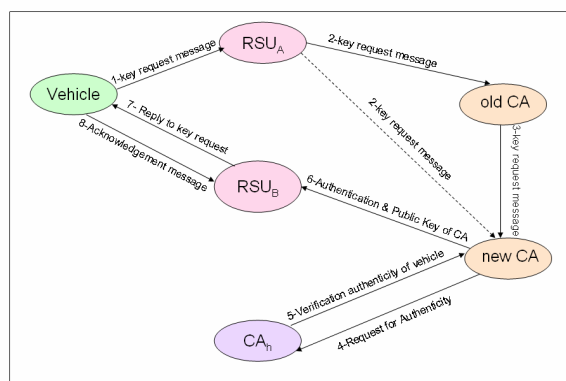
Vehicle

1-key request message

$RSU_A$

2-key request message

old CA

2-key request message

3-key request message

7- Reply to key request

8-Acknowledgement message

$RSU_B$

6-Authentication & Public Key of CA

new CA

5-Verification authenticity of vehicle

4-Request for Authenticity

$CA_h$